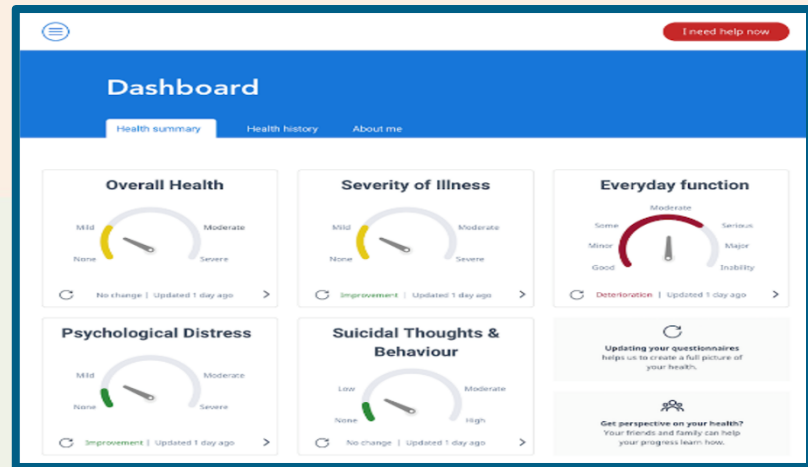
I need help now

Dashboard

Health summary
Health history
About me

Overall Health
Mild
Moderate
None
Severe
No change | Updated 1 day ago

Severity of Illness
Mild
Moderate
None
Severe
Improvement | Updated 1 day ago

Everyday function
Moderate
Some
Serious
Minor
Major
Good
Inbility
Deterioration | Updated 1 day ago

Psychological Distress
Mild
Moderate
None
Severe
Improvement | Updated 1 day ago

Suicidal Thoughts & Behaviour
Low
Moderate
None
High
No change | Updated 1 day ago

Updating your questionnaires helps us to create a full picture of your health.

Get perspective on your health? Your friends and family can help your progress learn how.